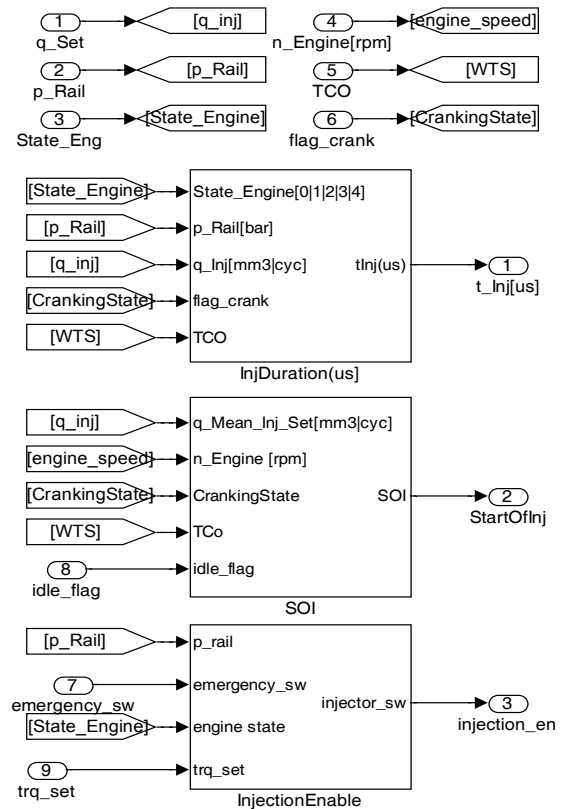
1
q_Set
[q_inj]
4
n_Engine[rpm]
[engine_speed]
2
p_Rail
[p_Rail]
5
TCO
[WTS]
3
State_Eng
[State_Engine]
6
flag_crank
[CrankingState]

[State_Engine]
[p_Rail]
[q_inj]
[CrankingState]
[WTS]
State_Engine[0|1|2|3|4]
p_Rail[bar]
q_Inj[mm3|cyc]
flag_crank
TCO
tInj(us)
1
t_Inj[us]
InjDuration(us)

[q_inj]
[engine_speed]
[CrankingState]
[WTS]
8
idle_flag
q_Mean_Inj_Set[mm3|cyc]
n_Engine [rpm]
CrankingState
TCo
idle_flag
SOI
2
StartOfInj
SOI

[p_Rail]
7
emergency_sw
[State_Engine]
9
trq_set
p_rail
emergency_sw
engine state
trq_set
injector_sw
3
injection_en
InjectionEnable